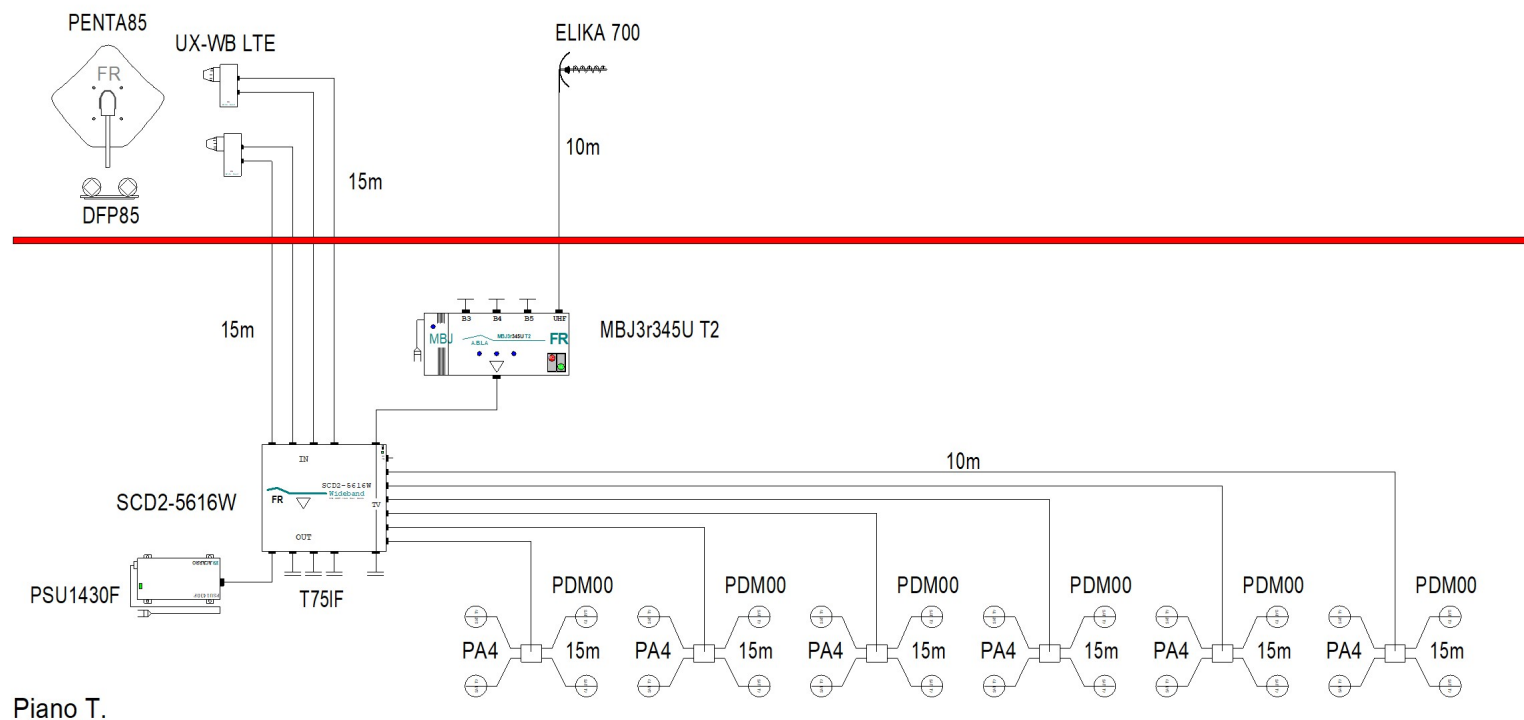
PENTA85

FR

DFP85

UX-WB LTE

15m

ELIKA 700

10m

15m

B3 B4 B5 UHF

MBJ

ABLA

MBJ3r345U T2

FR

MBJ3r345U T2

IN

SCD2-5616W
Wideband

FR

TV

OUT

SCD2-5616W

PSU1430F

T75IF

10m

PDM00

PA4

15m

PDM00

PA4

15m

PDM00

PA4

15m

PDM00

PA4

15m

PDM00

PA4

15m

PDM00

PA4

15m

Piano T.